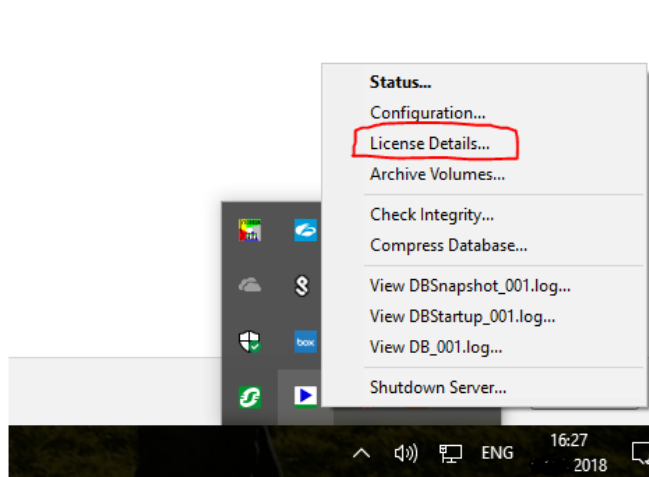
Status...
Configuration...
License Details...
Archive Volumes...
Check Integrity...
Compress Database...
View DBSnapshot_001.log...
View DBStartup_001.log...
View DB_001.log...
Shutdown Server...

box

ENG
16:27
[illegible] 2018